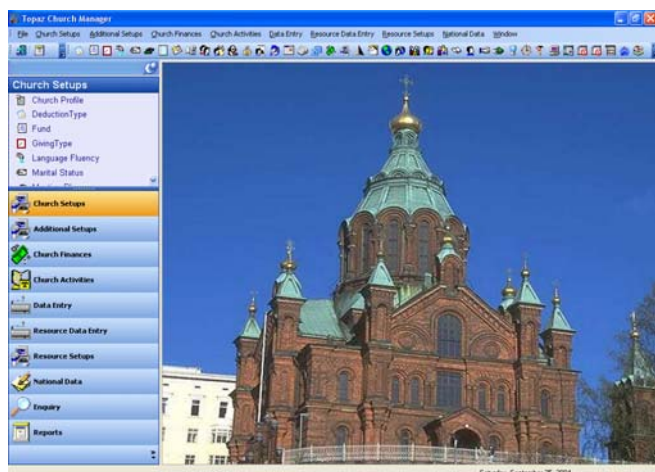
Topaz Church Manager

File Church Setups Additional Setups Church Finances Church Activities Data Entry Resource Data Entry Resource Setups National Data Window

Church Setups

Church Profile
DeductionType
Fund
GivingType
Language Fluency
Marital Status

Church Setups
Additional Setups
Church Finances
Church Activities
Data Entry
Resource Data Entry
Resource Setups
National Data
Enquiry
Reports

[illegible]